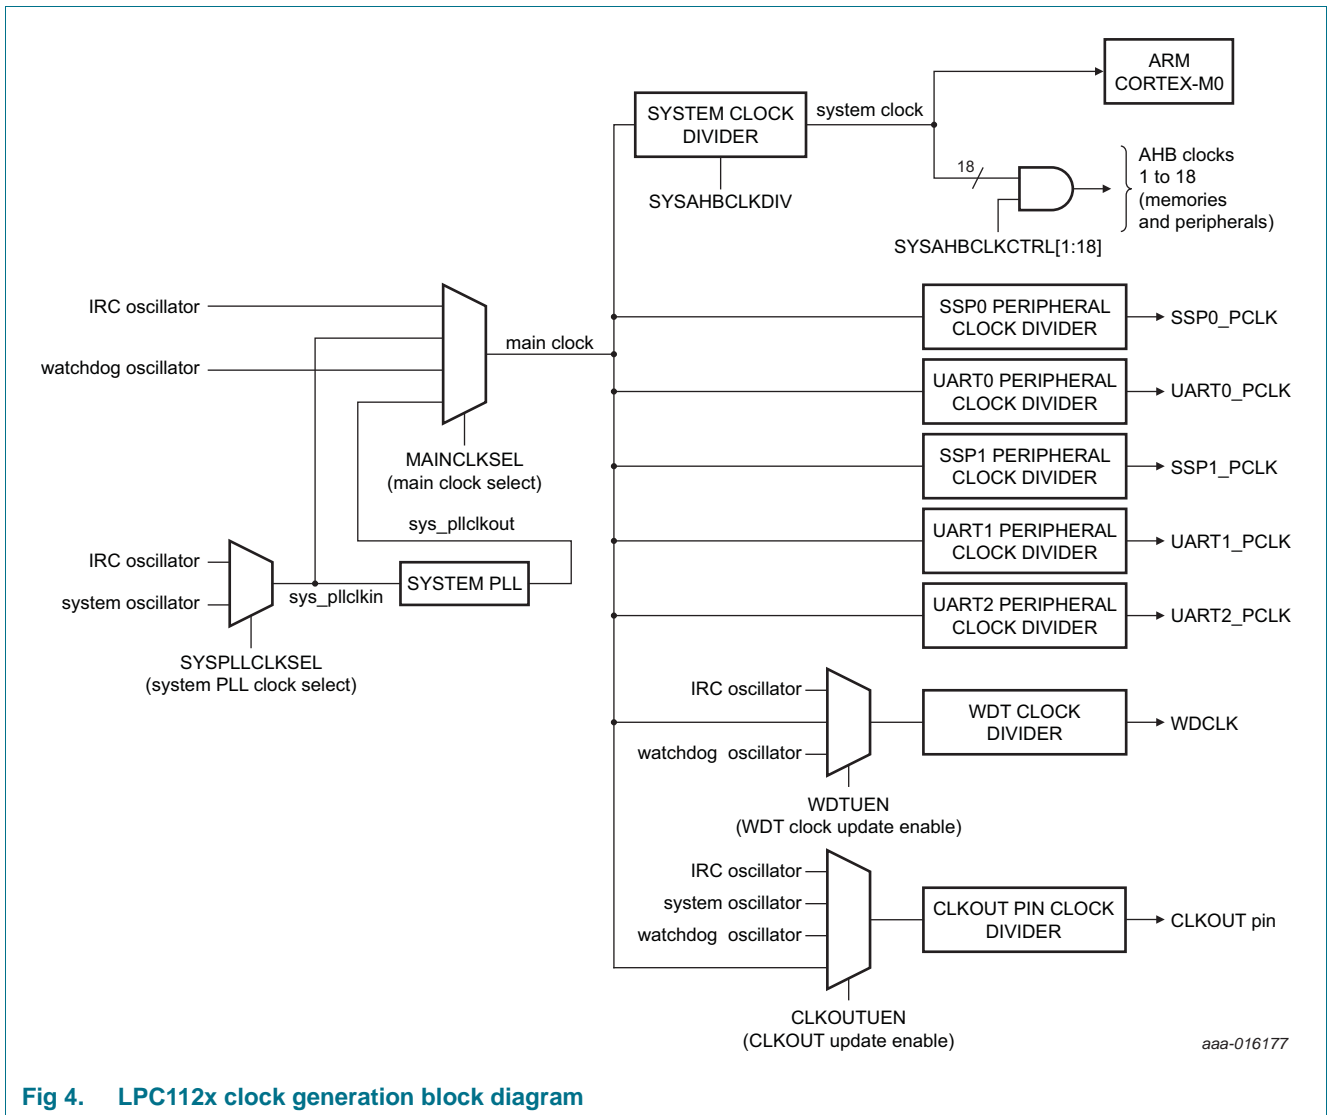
SYSTEM CLOCK DIVIDER

system clock

ARM CORTEX-M0

18

AHB clocks 1 to 18 (memories and peripherals)

SYSAHBCLKDIV

SYSAHBCLKCTRL[1:18]

IRC oscillator

watchdog oscillator

main clock

MAINCLKSEL (main clock select)

SSP0 PERIPHERAL CLOCK DIVIDER

SSP0_PCLK

UART0 PERIPHERAL CLOCK DIVIDER

UART0_PCLK

SSP1 PERIPHERAL CLOCK DIVIDER

SSP1_PCLK

sys_pllclkout

UART1 PERIPHERAL CLOCK DIVIDER

UART1_PCLK

IRC oscillator

system oscillator

sys_pllclkin

SYSTEM PLL

UART2 PERIPHERAL CLOCK DIVIDER

UART2_PCLK

SYSPLLCLKSEL (system PLL clock select)

IRC oscillator

watchdog oscillator

WDT CLOCK DIVIDER

WDCLK

WDTUEN (WDT clock update enable)

IRC oscillator

system oscillator

watchdog oscillator

CLKOUT PIN CLOCK DIVIDER

CLKOUT pin

CLKOUTUEN (CLKOUT update enable)

aaa-016177

Fig 4. LPC112x clock generation block diagram